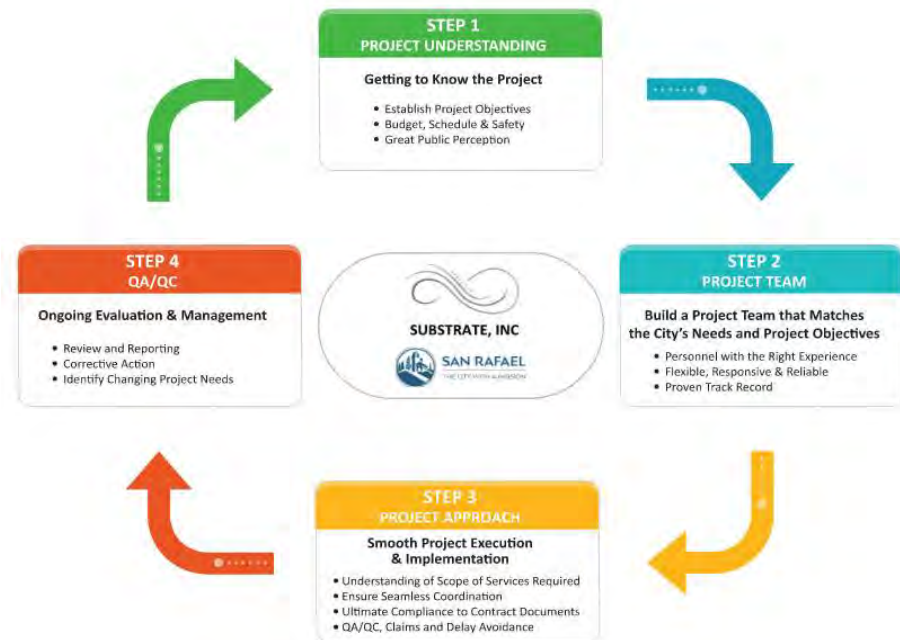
STEP 1
PROJECT UNDERSTANDING

Getting to Know the Project

• Establish Project Objectives
• Budget, Schedule & Safety
• Great Public Perception

STEP 4
QA/QC

Ongoing Evaluation & Management

• Review and Reporting
• Corrective Action
• Identify Changing Project Needs

SUBSTRATE, INC

SAN RAFAEL
THE CITY WITH A MISSION

STEP 2
PROJECT TEAM

Build a Project Team that Matches the City's Needs and Project Objectives

• Personnel with the Right Experience
• Flexible, Responsive & Reliable
• Proven Track Record

STEP 3
PROJECT APPROACH

Smooth Project Execution & Implementation

• Understanding of Scope of Services Required
• Ensure Seamless Coordination
• Ultimate Compliance to Contract Documents
• QA/QC, Claims and Delay Avoidance